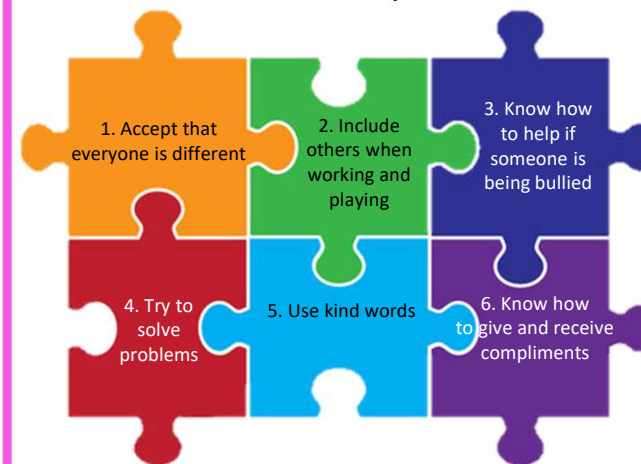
1. Accept that everyone is different

2. Include others when working and playing

3. Know how to help if someone is being bullied

4. Try to solve problems

5. Use kind words

6. Know how to give and receive compliments